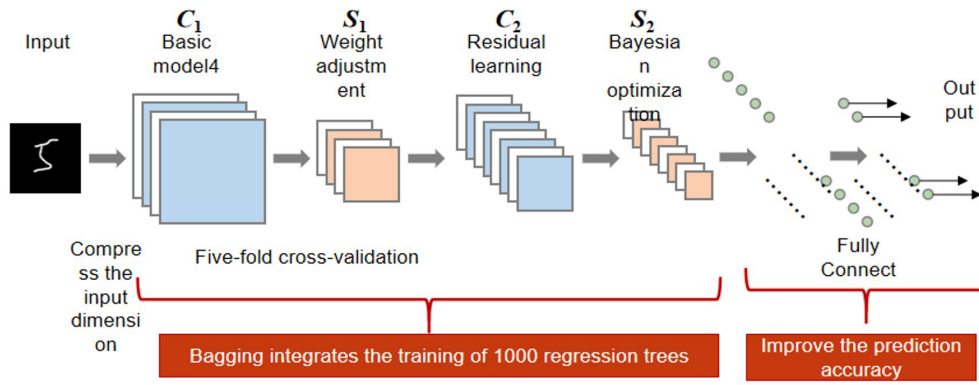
Input

$C_1$
Basic model4

$S_1$
Weight adjustm ent

$C_2$
Residual learning

$S_2$
Bayesia n optimiza tion

Out put

Compre ss the input dimensi on

Five-fold cross-validation

Fully Connect

Bagging integrates the training of 1000 regression trees

Improve the prediction accuracy